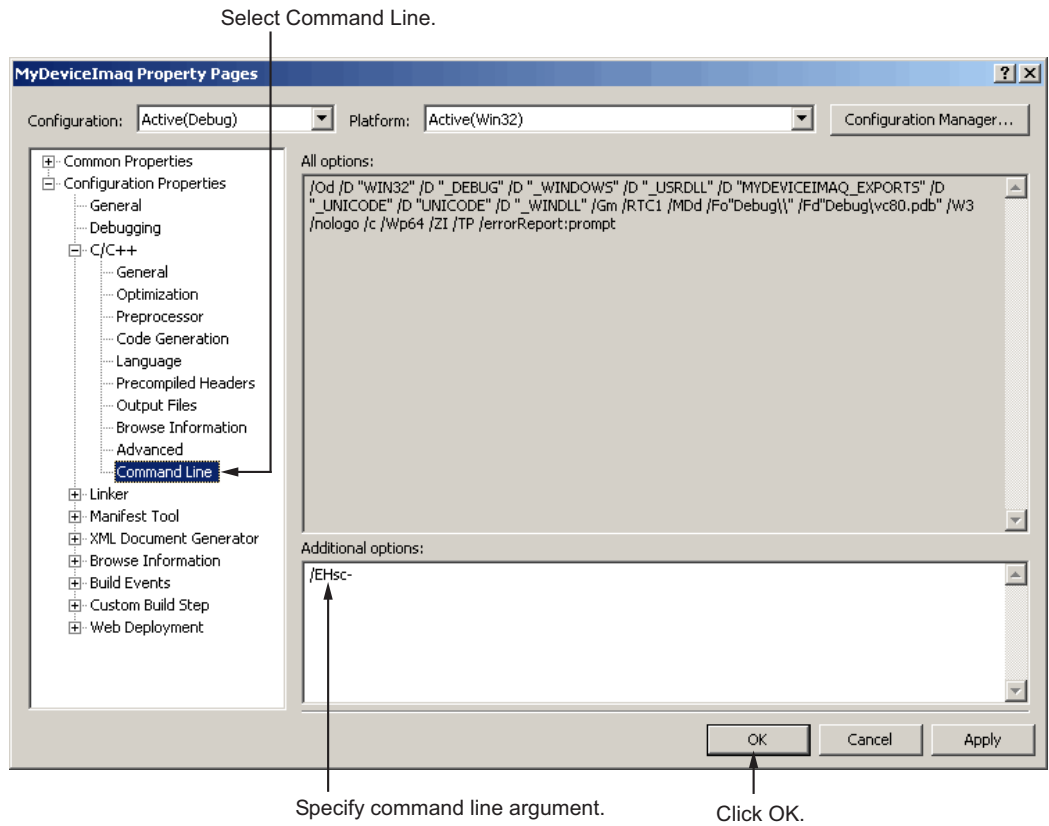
Select Command Line.

MyDeviceImaq Property Pages

?
X

Configuration: Active(Debug)

Platform: Active(Win32)

Configuration Manager...

Common Properties
Configuration Properties
General
Debugging
C/C++
General
Optimization
Preprocessor
Code Generation
Language
Precompiled Headers
Output Files
Browse Information
Advanced
Command Line
Linker
Manifest Tool
XML Document Generator
Browse Information
Build Events
Custom Build Step
Web Deployment

All options:

/Od /D "WIN32" /D "_DEBUG" /D "_WINDOWS" /D "_USRDLL" /D "MYDEVICEIMAQ_EXPORTS" /D "_UNICODE" /D "UNICODE" /D "_WINDLL" /Gm /RTC1 /MDd /Fo"Debug\\" /Fd"Debug\vc80.pdb" /W3 /nologo /c /Wp64 /ZI /TP /errorReport:prompt

Additional options:

/EHsc-

OK

Cancel

Apply

Specify command line argument.

Click OK.